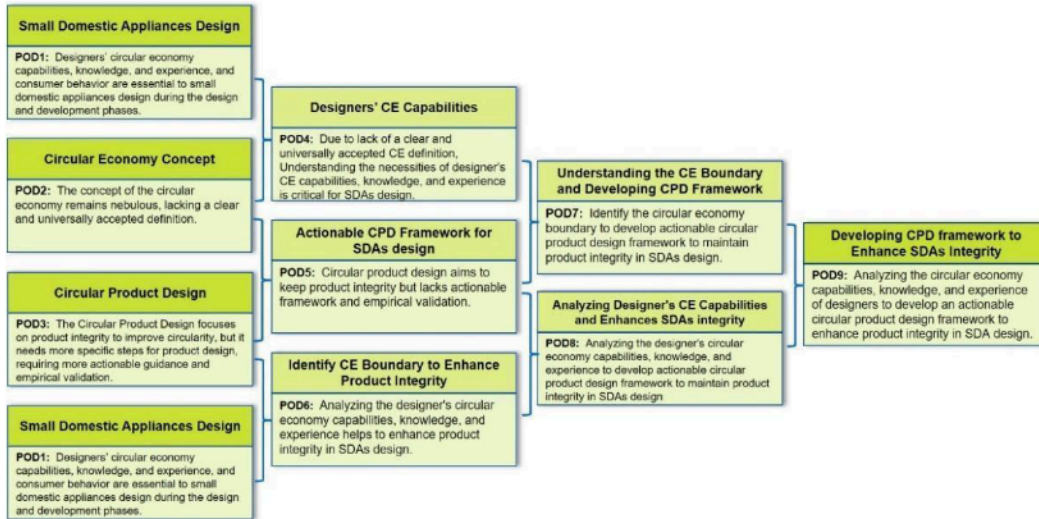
Small Domestic Appliances Design

POD1: Designers' circular economy capabilities, knowledge, and experience, and consumer behavior are essential to small domestic appliances design during the design and development phases.

Circular Economy Concept

POD2: The concept of the circular economy remains nebulous, lacking a clear and universally accepted definition.

Circular Product Design

POD3: The Circular Product Design focuses on product integrity to improve circularity, but it needs more specific steps for product design, requiring more actionable guidance and empirical validation.

Small Domestic Appliances Design

POD1: Designers' circular economy capabilities, knowledge, and experience, and consumer behavior are essential to small domestic appliances design during the design and development phases.

Designers' CE Capabilities

POD4: Due to lack of a clear and universally accepted CE definition, Understanding the necessities of designer's CE capabilities, knowledge, and experience is critical for SDAs design.

Actionable CPD Framework for SDAs design

POD5: Circular product design aims to keep product integrity but lacks actionable framework and empirical validation.

Identify CE Boundary to Enhance Product Integrity

POD6: Analyzing the designer's circular economy capabilities, knowledge, and experience helps to enhance product integrity in SDAs design.

Understanding the CE Boundary and Developing CPD Framework

POD7: Identify the circular economy boundary to develop actionable circular product design framework to maintain product integrity in SDAs design.

Analyzing Designer's CE Capabilities and Enhances SDAs integrity

POD8: Analyzing the designer's circular economy capabilities, knowledge, and experience to develop actionable circular product design framework to maintain product integrity in SDAs design

Developing CPD framework to Enhance SDAs Integrity

POD9: Analyzing the circular economy capabilities, knowledge, and experience of designers to develop an actionable circular product design framework to enhance product integrity in SDA design.